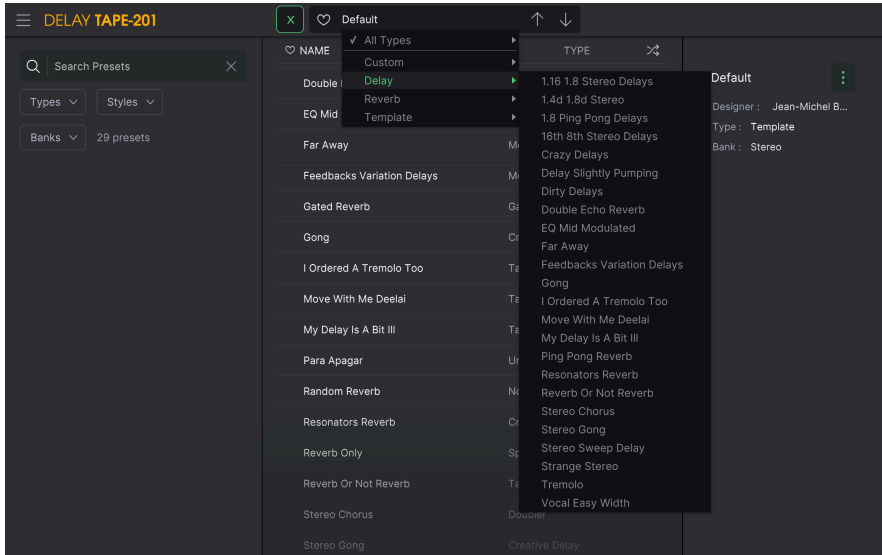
DELAY TAPE-201

X Default

✓ All Types
Custom
Delay
Reverb
Template

Search Presets
Types
Styles
Banks 29 presets

NAME
TYPE

Double
EQ Mid
Far Away Mo
Feedbacks Variation Delays Mo
Gated Reverb Ga
Gong Cr
I Ordered A Tremolo Too Ta
Move With Me Deelai Ta
My Delay Is A Bit III Ta
Para Apagar Ur
Random Reverb No
Resonators Reverb Cr
Reverb Only Sp
Reverb Or Not Reverb Ta
Stereo Chorus Doubler
Stereo Gong Creative Delay

1.16 1.8 Stereo Delays
1.4d 1.8d Stereo
1.8 Ping Pong Delays
16th 8th Stereo Delays
Crazy Delays
Delay Slightly Pumping
Dirty Delays
Double Echo Reverb
EQ Mid Modulated
Far Away
Feedbacks Variation Delays
Gong
I Ordered A Tremolo Too
Move With Me Deelai
My Delay Is A Bit III
Ping Pong Reverb
Resonators Reverb
Reverb Or Not Reverb
Stereo Chorus
Stereo Gong
Stereo Sweep Delay
Strange Stereo
Tremolo
Vocal Easy Width

Default
Designer : Jean-Michel B...
Type : Template
Bank : Stereo